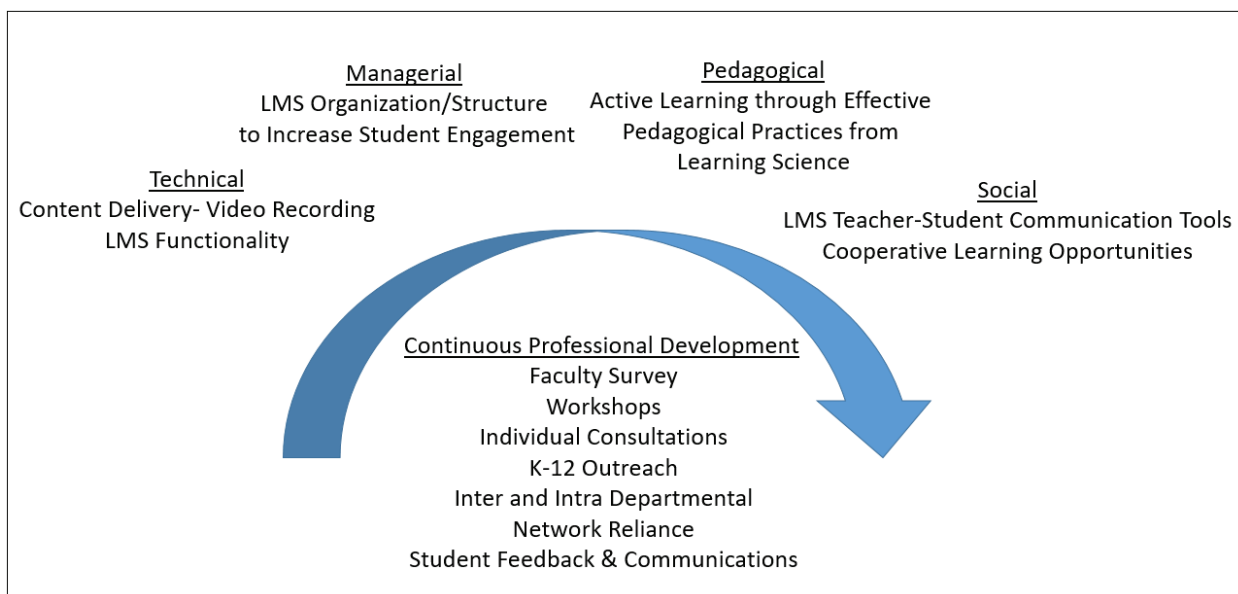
Managerial
LMS Organization/Structure to Increase Student Engagement

Pedagogical
Active Learning through Effective Pedagogical Practices from Learning Science

Technical
Content Delivery- Video Recording
LMS Functionality

Social
LMS Teacher-Student Communication Tools
Cooperative Learning Opportunities

Continuous Professional Development
Faculty Survey
Workshops
Individual Consultations
K-12 Outreach
Inter and Intra Departmental
Network Reliance
Student Feedback & Communications